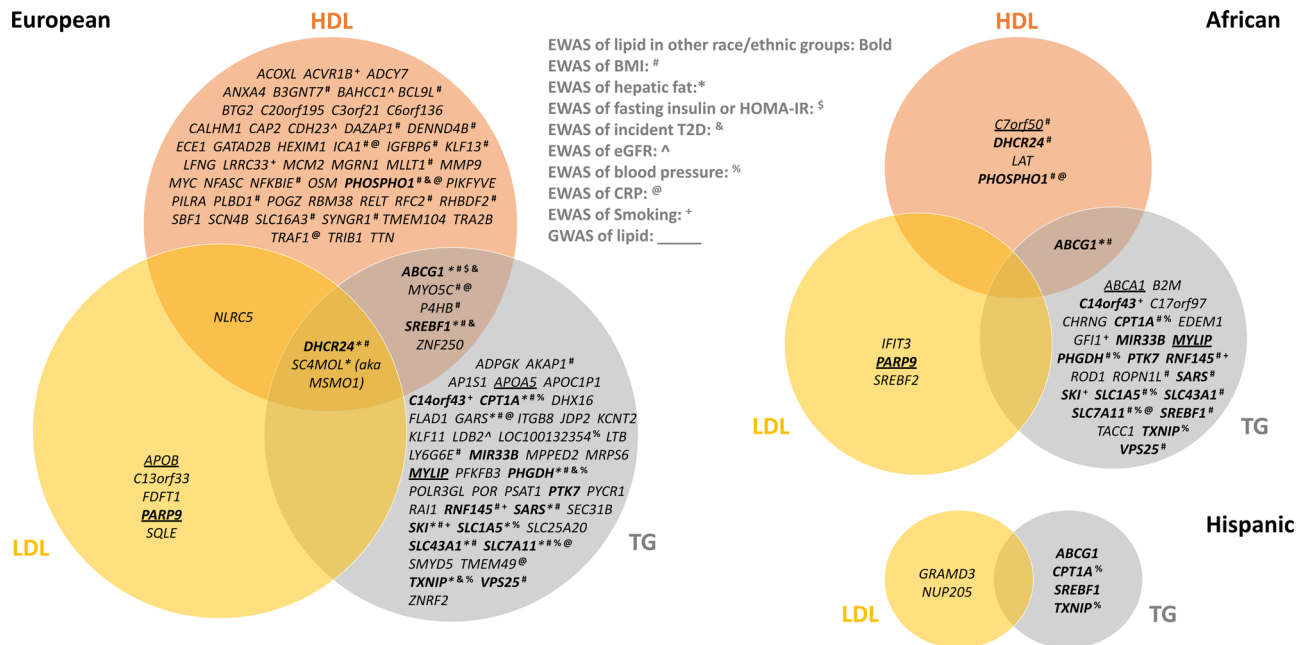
European

HDL

ACOXL ACVR1B$^+$ ADCY7 ANXA4 B3GNT7$^\#$ BAHCC1$^\wedge$ BCL9L$^\#$ BTG2 C20orf195 C3orf21 C6orf136 CALHM1 CAP2 CDH23$^\wedge$ DAZAP1$^\#$ DENND4B$^\#$ ECE1 GATAD2B HEXIM1 ICA1$^{\#@}$ IGFBP6$^\#$ KLF13$^\#$ LFNG LRRC33$^+$ MCM2 MGRN1 MLLT1$^\#$ MMP9 MYC NFASC NFKBIE$^\#$ OSM **PHOSPHO1**$^{\#\&@}$ PIKFYVE PILRA PLBD1$^\#$ POGZ RBM38 RELT RFC2$^\#$ RHBDF2$^\#$ SBF1 SCN4B SLC16A3$^\#$ SYNGR1$^\#$ TMEM104 TRA2B TRAF1$^@$ TRIB1 TTN

NLRC5

**ABCG1**$^{*\#\$\&}$ MYO5C$^{\#@}$ P4HB$^\#$ **SREBF1**$^{*\#\&}$ ZNF250

**DHCR24**$^{*\#}$ SC4MOL* (aka MSMO1)

ADPGK AKAP1$^\#$ AP1S1 APOA5 APOC1P1 **C14orf43**$^+$ **CPT1A**$^{*\#\%}$ DHX16 FLAD1 GARS$^{*\#@}$ ITGB8 JDP2 KCNT2 KLF11 LDB2$^\wedge$ LOC100132354$^\%$ LTB LY6G6E$^\#$ **MIR33B** MPPED2 MRPS6 **MYLIP** PFKFB3 **PHGDH**$^{*\#\&\%}$ POLR3GL POR PSAT1 **PTK7** PYCR1 RAI1 **RNF145**$^{\#+}$ **SARS**$^{*\#}$ SEC31B **SKI**$^{*\#+}$ **SLC1A5**$^{*\%}$ SLC25A20 **SLC43A1**$^{*\#}$ **SLC7A11**$^{*\#\%@}$ SMYD5 TMEM49$^@$ **TXNIP**$^{*\&\%}$ **VPS25**$^\#$ ZNRF2

APOB C13orf33 FDFT1 **PARP9** SQLE

LDL

TG

EWAS of lipid in other race/ethnic groups: Bold
EWAS of BMI: $^\#$
EWAS of hepatic fat:*
EWAS of fasting insulin or HOMA-IR: $^\$$
EWAS of incident T2D: $^\&$
EWAS of eGFR: ^
EWAS of blood pressure: $^\%$
EWAS of CRP: $^@$
EWAS of Smoking: $^+$
GWAS of lipid: _____

HDL

African

C7orf50$^\#$ **DHCR24**$^\#$ LAT **PHOSPHO1**$^{\#@}$

**ABCG1**$^{*\#}$

IFIT3 **PARP9** SREBF2

ABCA1 B2M **C14orf43**$^+$ C17orf97 CHRNG **CPT1A**$^{\#\%}$ EDEM1 GFI1$^+$ **MIR33B** **MYLIP** **PHGDH**$^{\#\%}$ **PTK7** **RNF145**$^{\#+}$ ROD1 ROPN1L$^\#$ **SARS**$^\#$ **SKI**$^+$ **SLC1A5**$^{\#\%}$ **SLC43A1**$^\#$ **SLC7A11**$^{\#\%@}$ **SREBF1**$^\#$ TACC1 **TXNIP**$^\%$ **VPS25**$^\#$

LDL

TG

Hispanic

GRAMD3 NUP205

**ABCG1** **CPT1A**$^\%$ **SREBF1** **TXNIP**$^\%$

LDL

TG